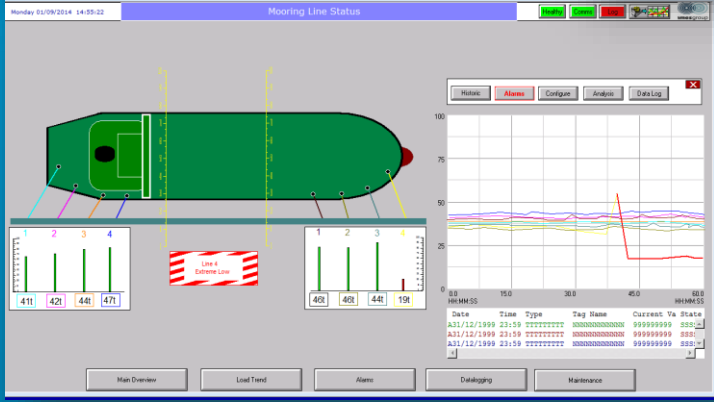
Monday 01/09/2014 14:55:22

Mooring Line Status

Healthy Comms Logs

1 2 3 4

41t 42t 44t 47t

Line 4 Extreme Low

1 2 3 4

46t 46t 44t 19t

Historic Alarms Configure Analysis Data Log

100

75

50

25

0

0.0 HH:MM:SS

15.0

30.0

45.0

60.0 HH:MM:SS

| Date | Time | Type | Tag Name | Current Va | State |
|---|---|---|---|---|---|
| A31/12/1999 | 23:59 | TTTTTTTTT | NNNNNNNNNNNN | 999999999 | SSS |
| A31/12/1999 | 23:59 | TTTTTTTTT | NNNNNNNNNNNN | 999999999 | SSS |
| A31/12/1999 | 23:59 | TTTTTTTTT | NNNNNNNNNNNN | 999999999 | SSS |

Main Overview Load Trend Alarms Datalogging Maintenance